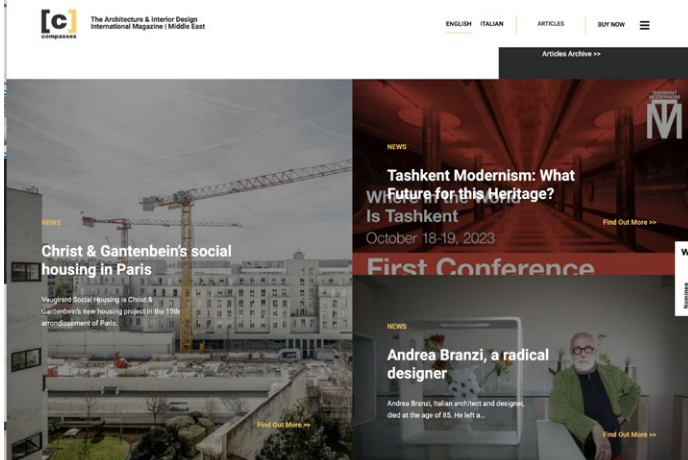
[c]
compasses

The Architecture & Interior Design International Magazine | Middle East

ENGLISH ITALIAN

ARTICLES

BUY NOW

Articles Archive >>

NEWS

Christ & Gantenbein's social housing in Paris

Vaugirard Social Housing is Christ & Gantenbein's new housing project in the 15th arrondissement of Paris.

Find Out More >>

NEWS

Tashkent Modernism: What Future for this Heritage?

Where in the World Is Tashkent

October 18-19, 2023

First Conference

Find Out More >>

NEWS

Andrea Branzi, a radical designer

Andrea Branzi, Italian architect and designer, died at the age of 85. He left a...

Find Out More >>